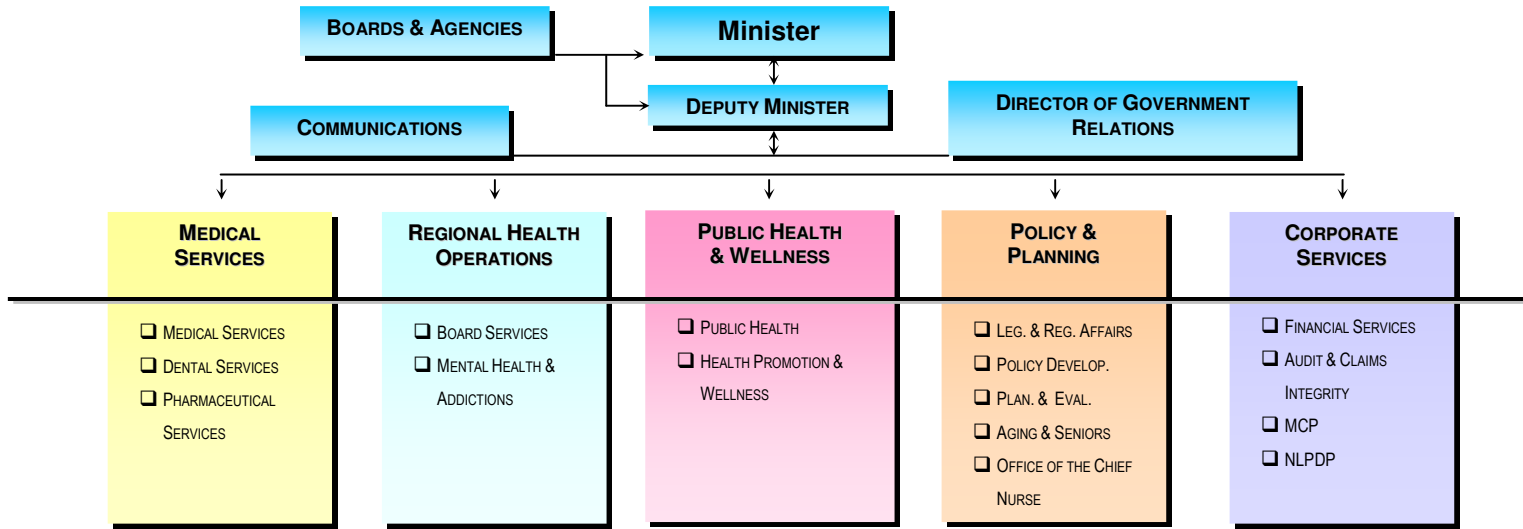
BOARDS & AGENCIES

Minister

DEPUTY MINISTER

COMMUNICATIONS

DIRECTOR OF GOVERNMENT RELATIONS

MEDICAL SERVICES

❑ MEDICAL SERVICES
❑ DENTAL SERVICES
❑ PHARMACEUTICAL SERVICES

REGIONAL HEALTH OPERATIONS

❑ BOARD SERVICES
❑ MENTAL HEALTH & ADDICTIONS

PUBLIC HEALTH & WELLNESS

❑ PUBLIC HEALTH
❑ HEALTH PROMOTION & WELLNESS

POLICY & PLANNING

❑ LEG. & REG. AFFAIRS
❑ POLICY DEVELOP.
❑ PLAN. & EVAL.
❑ AGING & SENIORS
❑ OFFICE OF THE CHIEF NURSE

CORPORATE SERVICES

❑ FINANCIAL SERVICES
❑ AUDIT & CLAIMS INTEGRITY
❑ MCP
❑ NLPDP